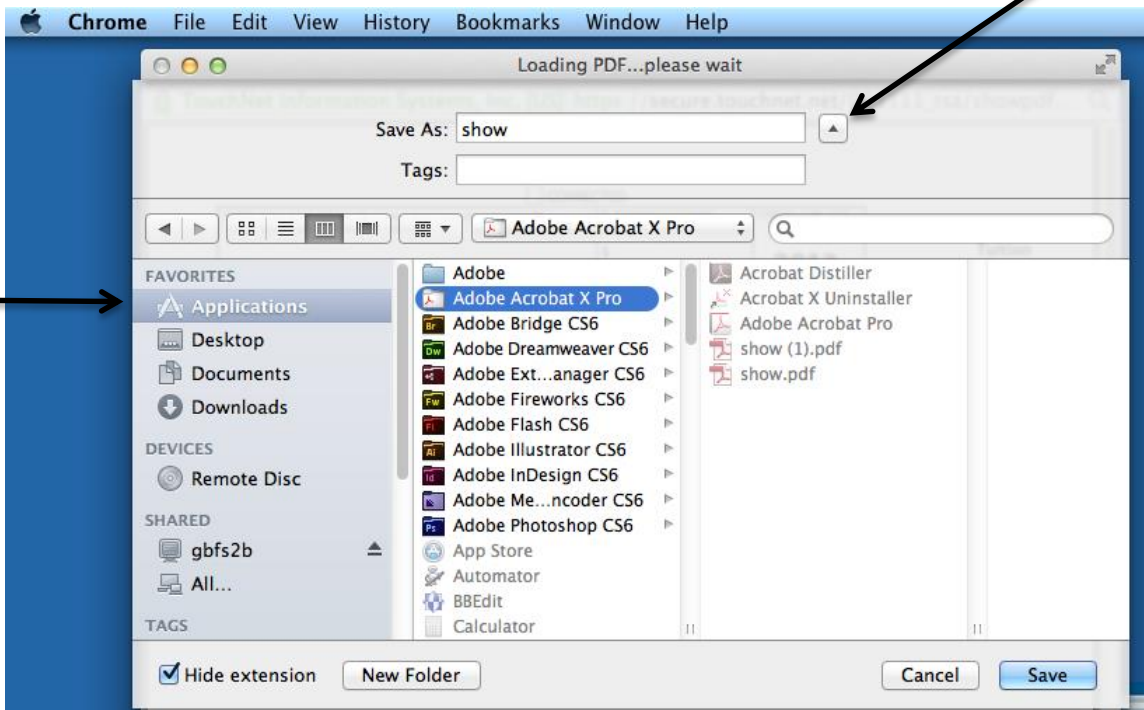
Chrome File Edit View History Bookmarks Window Help

Loading PDF...please wait

Save As: show

Tags:

Adobe Acrobat X Pro

FAVORITES
Applications
Desktop
Documents
Downloads
DEVICES
Remote Disc
SHARED
gbfs2b
All...
TAGS

Adobe
Adobe Acrobat X Pro
Adobe Bridge CS6
Adobe Dreamweaver CS6
Adobe Ext...anager CS6
Adobe Fireworks CS6
Adobe Flash CS6
Adobe Illustrator CS6
Adobe InDesign CS6
Adobe Me...ncoder CS6
Adobe Photoshop CS6
App Store
Automator
BBEdit
Calculator

Acrobat Distiller
Acrobat X Uninstaller
Adobe Acrobat Pro
show (1).pdf
show.pdf

Hide extension
New Folder
Cancel
Save